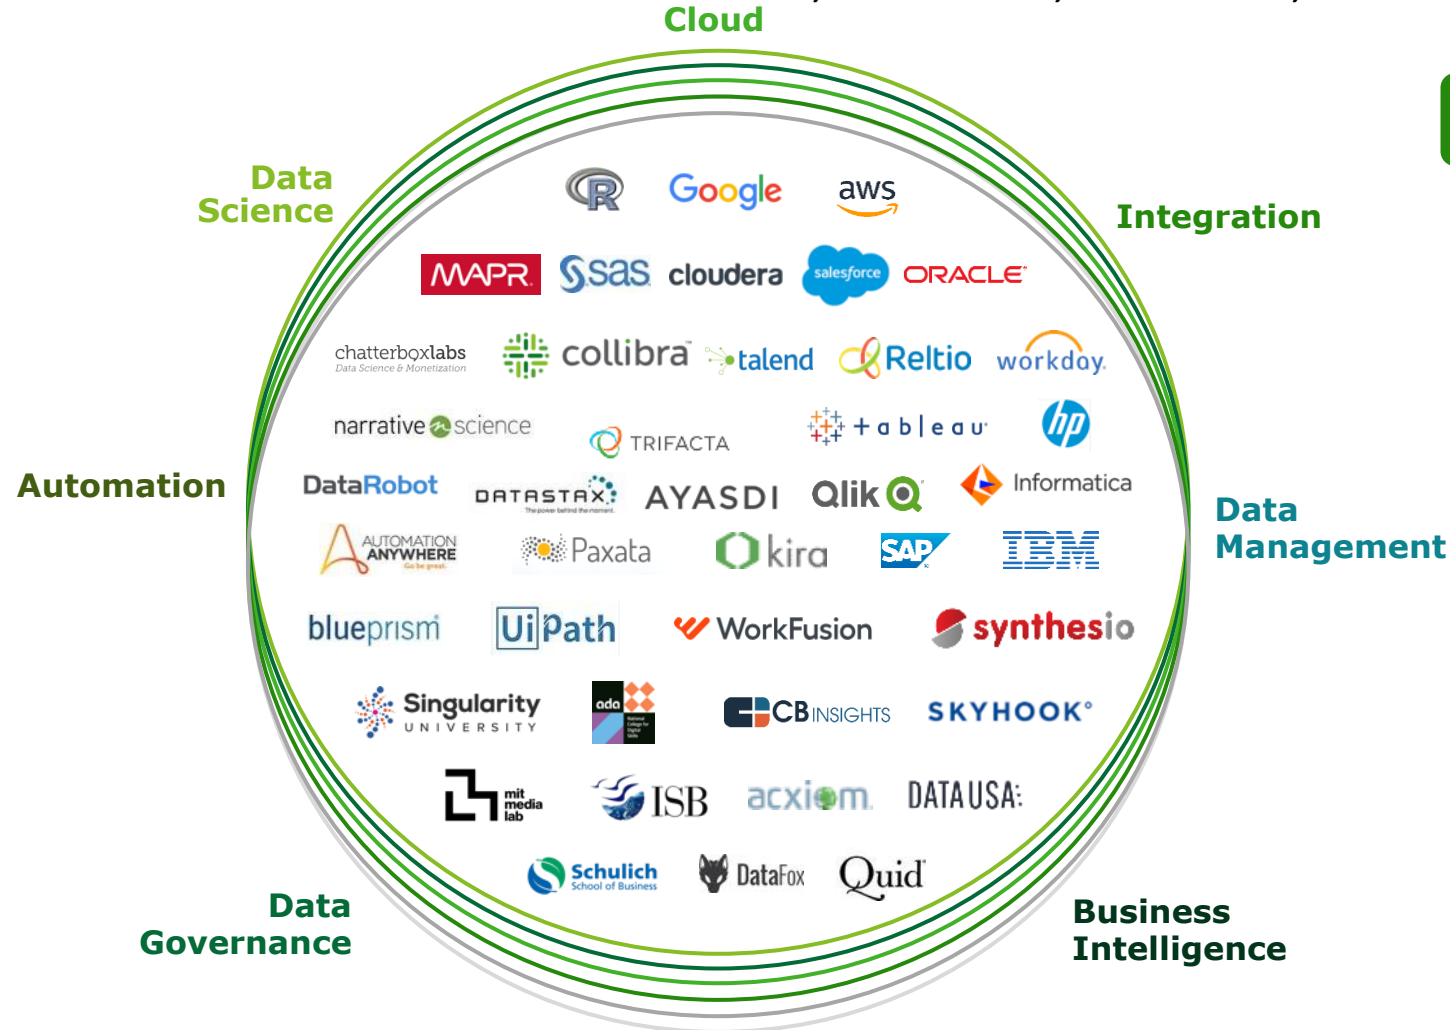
Cloud

Data Science

Integration

Automation

Data Management

Data Governance

Business Intelligence

R Google aws

MAPR sas cloudera salesforce ORACLE

chatterboxlabs Data Science & Monetization collibra talend Reltio workday

narrative science TRIFACTA tableau hp

DataRobot DATASTAX The power behind the moment. AYASDI Qlik Informatica

AUTOMATION ANYWHERE Go be great. Paxata kira SAP IBM

blueprism UiPath WorkFusion synthesio

Singularity UNIVERSITY ada CB INSIGHTS SKYHOOK

mit media lab ISB acxiom DATA USA:

Schulich School of Business DataFox Quid